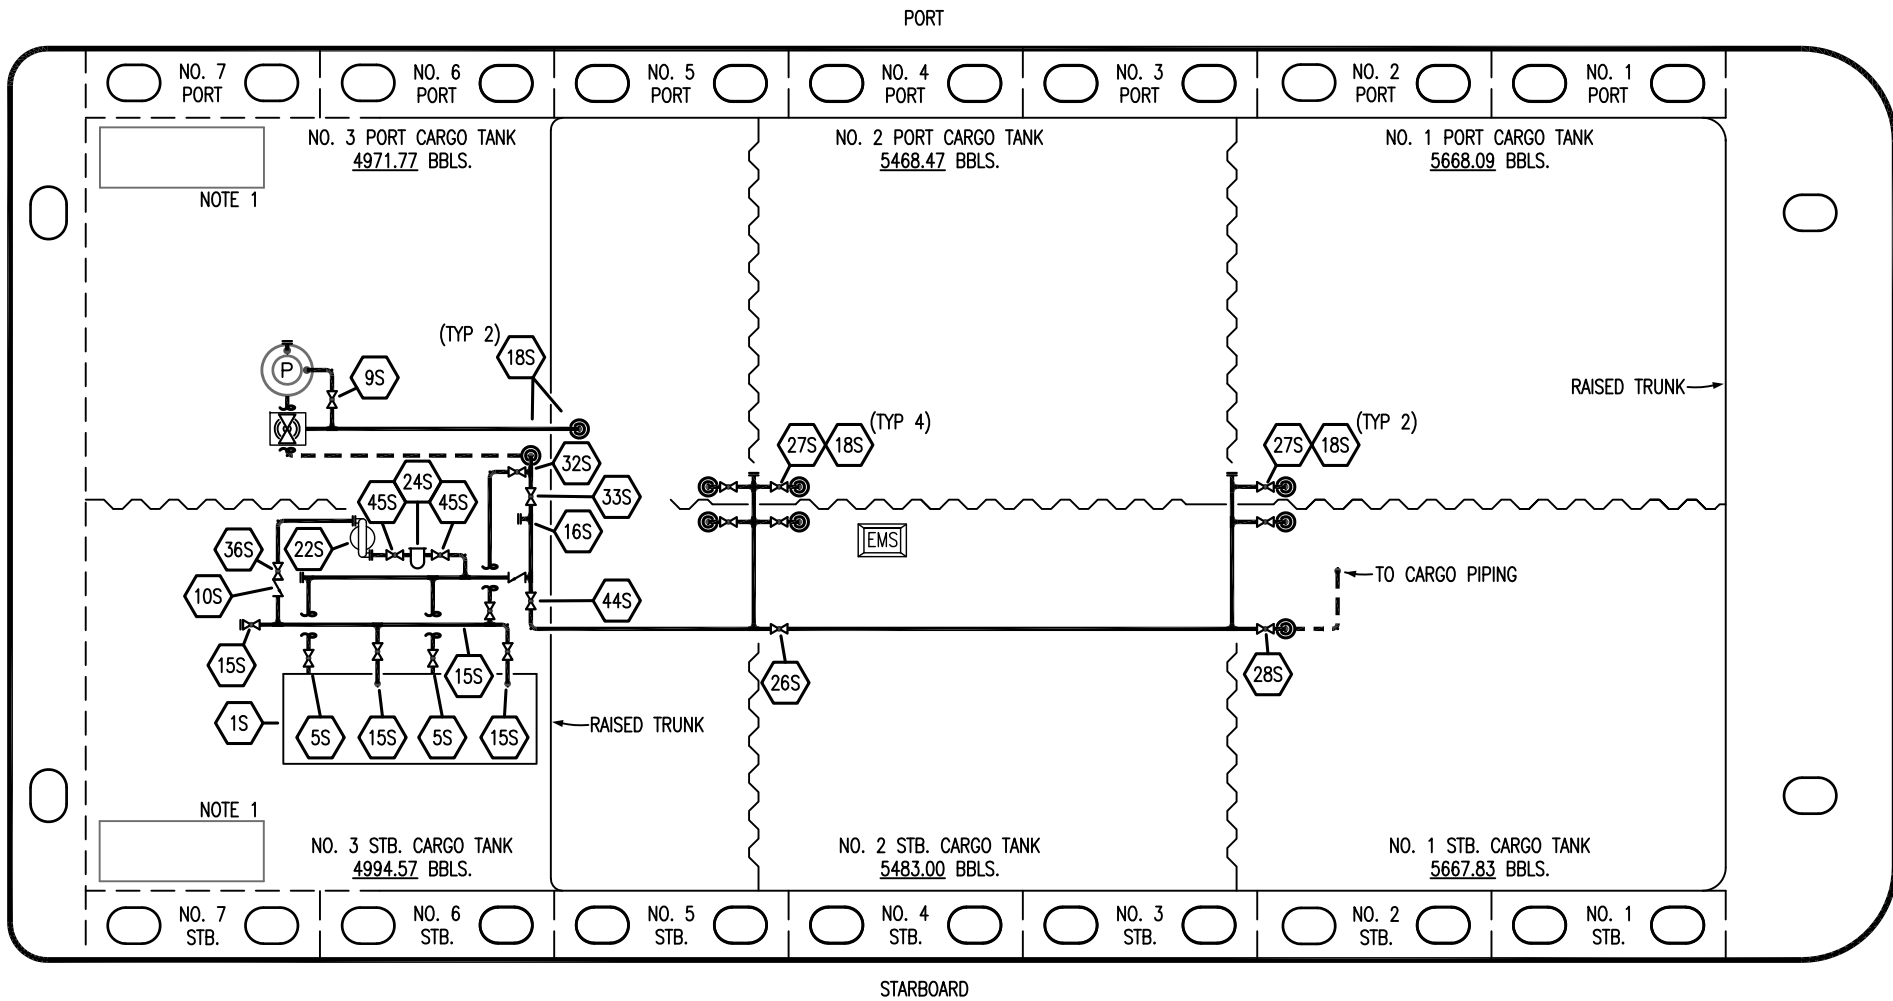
PORT

NO. 7 PORT

NO. 6 PORT

NO. 5 PORT

NO. 4 PORT

NO. 3 PORT

NO. 2 PORT

NO. 1 PORT

NOTE 1

NO. 3 PORT CARGO TANK
4971.77 BBLS.

NO. 2 PORT CARGO TANK
5468.47 BBLS.

NO. 1 PORT CARGO TANK
5668.09 BBLS.

(TYP 2)
18S

P
9S

RAISED TRUNK

27S 18S (TYP 4)

27S 18S (TYP 2)

32S
33S
24S
45S
45S
16S
36S
22S
EMS
10S
44S
TO CARGO PIPING
15S
15S
26S
28S
1S
5S
15S
5S
15S
RAISED TRUNK

NOTE 1

NO. 3 STB. CARGO TANK
4994.57 BBLS.

NO. 2 STB. CARGO TANK
5483.00 BBLS.

NO. 1 STB. CARGO TANK
5667.83 BBLS.

NO. 7 STB.

NO. 6 STB.

NO. 5 STB.

NO. 4 STB.

NO. 3 STB.

NO. 2 STB.

NO. 1 STB.

STARBOARD